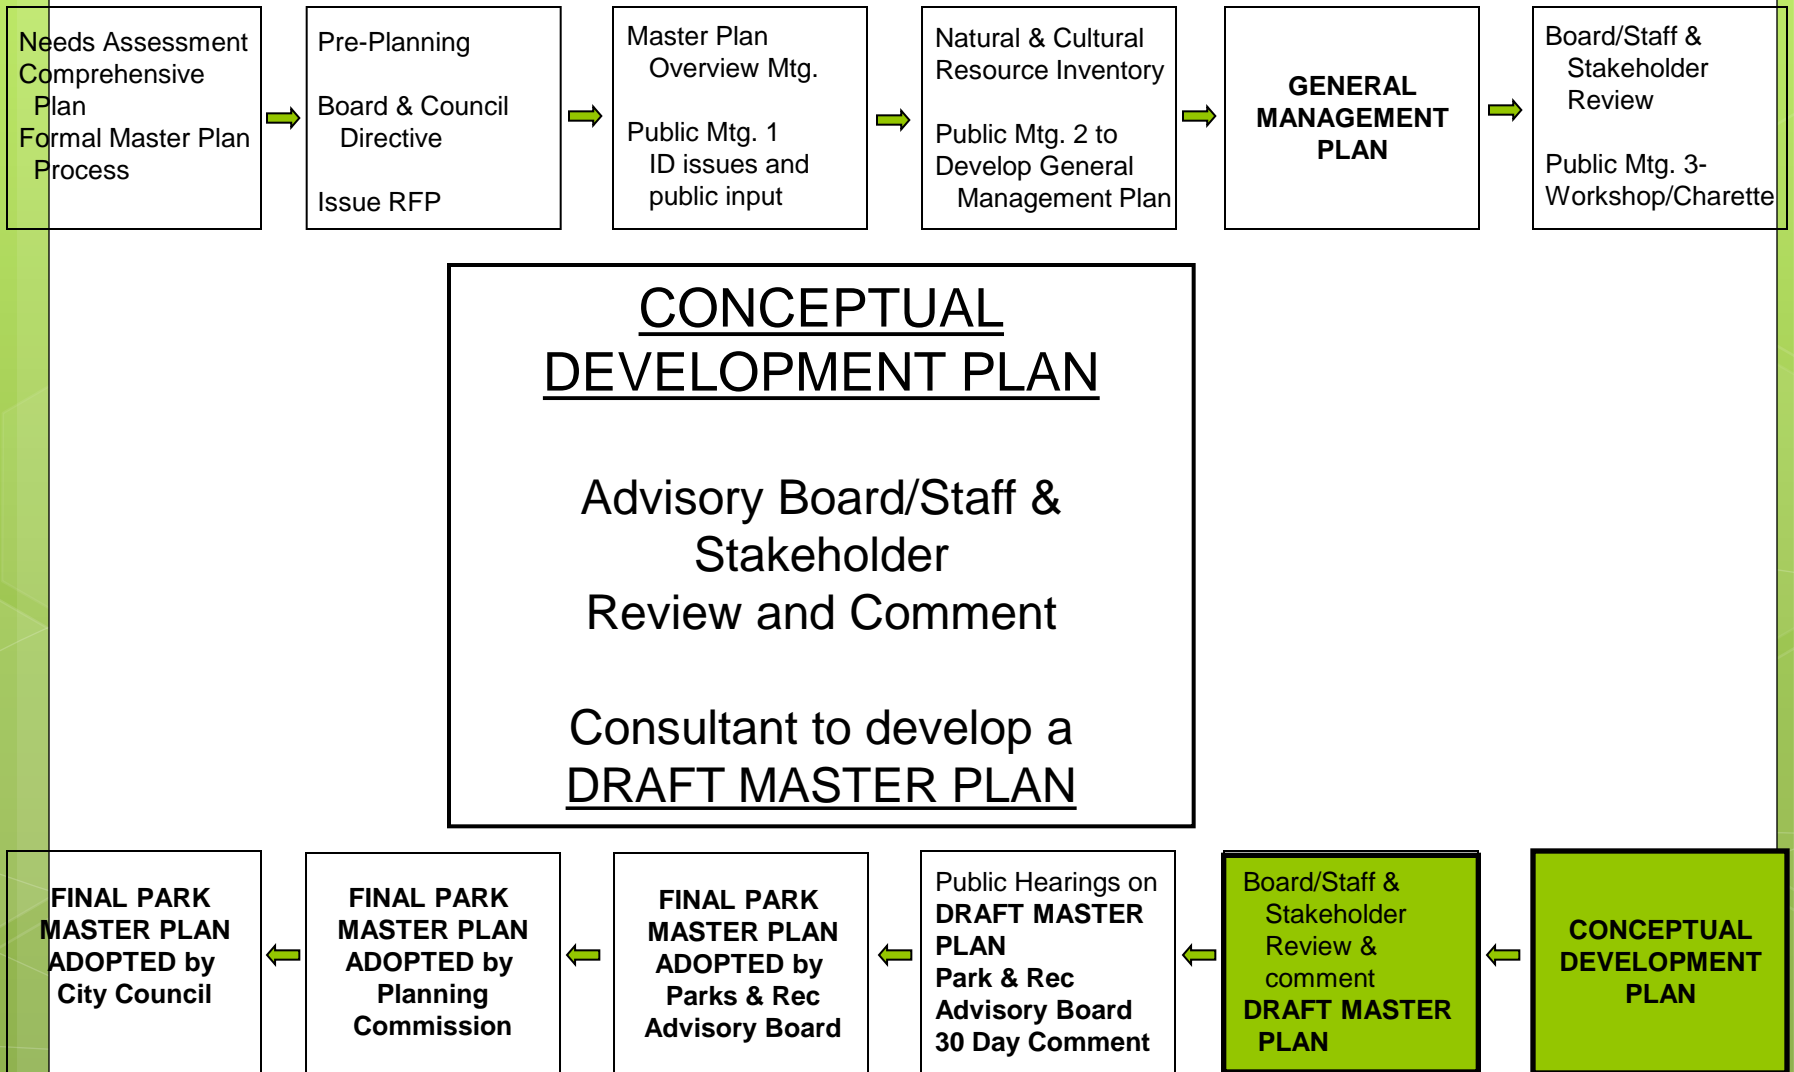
Needs Assessment Comprehensive Plan
Formal Master Plan Process

Pre-Planning

Board & Council Directive

Issue RFP

Master Plan Overview Mtg.

Public Mtg. 1 ID issues and public input

Natural & Cultural Resource Inventory

Public Mtg. 2 to Develop General Management Plan

GENERAL MANAGEMENT PLAN

Board/Staff & Stakeholder Review

Public Mtg. 3- Workshop/Charette

CONCEPTUAL DEVELOPMENT PLAN

Advisory Board/Staff & Stakeholder Review and Comment

Consultant to develop a DRAFT MASTER PLAN

CONCEPTUAL DEVELOPMENT PLAN

Board/Staff & Stakeholder Review & comment DRAFT MASTER PLAN

Public Hearings on DRAFT MASTER PLAN Park & Rec Advisory Board 30 Day Comment

FINAL PARK MASTER PLAN ADOPTED by Parks & Rec Advisory Board

FINAL PARK MASTER PLAN ADOPTED by Planning Commission

FINAL PARK MASTER PLAN ADOPTED by City Council